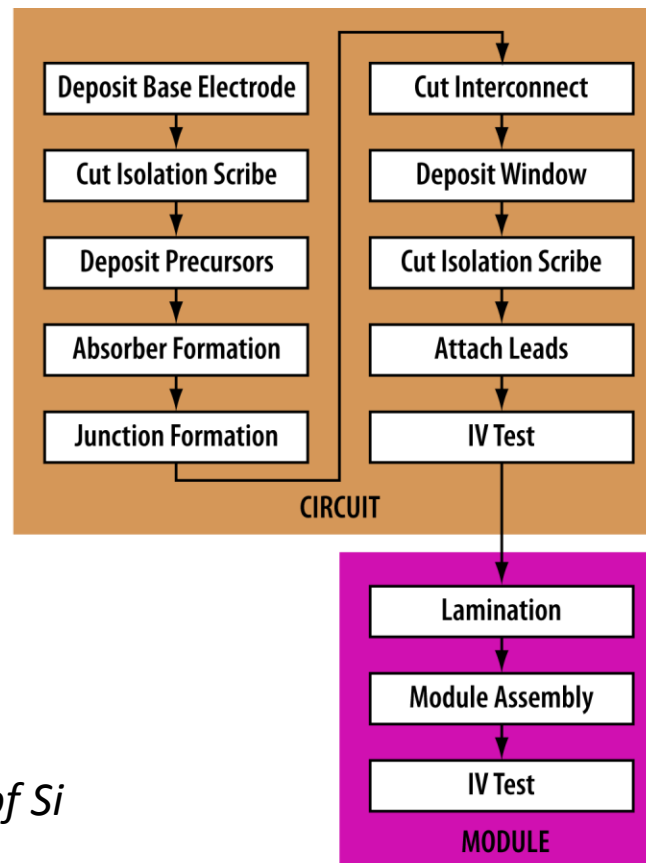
Deposit Base Electrode

Cut Isolation Scribe

Deposit Precursors

Absorber Formation

Junction Formation

Cut Interconnect

Deposit Window

Cut Isolation Scribe

Attach Leads

IV Test

CIRCUIT

Lamination

Module Assembly

IV Test

MODULE

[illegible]f Si